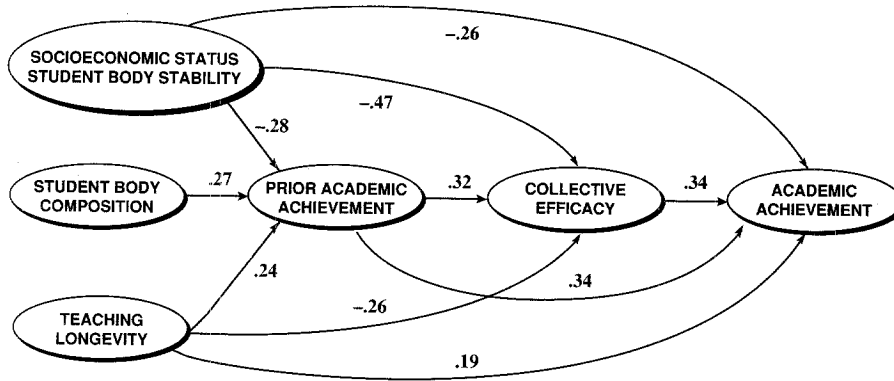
SOCIOECONOMIC STATUS STUDENT BODY STABILITY

–.26

–.47

–.28

STUDENT BODY COMPOSITION

.27

PRIOR ACADEMIC ACHIEVEMENT

.32

COLLECTIVE EFFICACY

.34

ACADEMIC ACHIEVEMENT

.24

.34

–.26

TEACHING LONGEVITY

.19